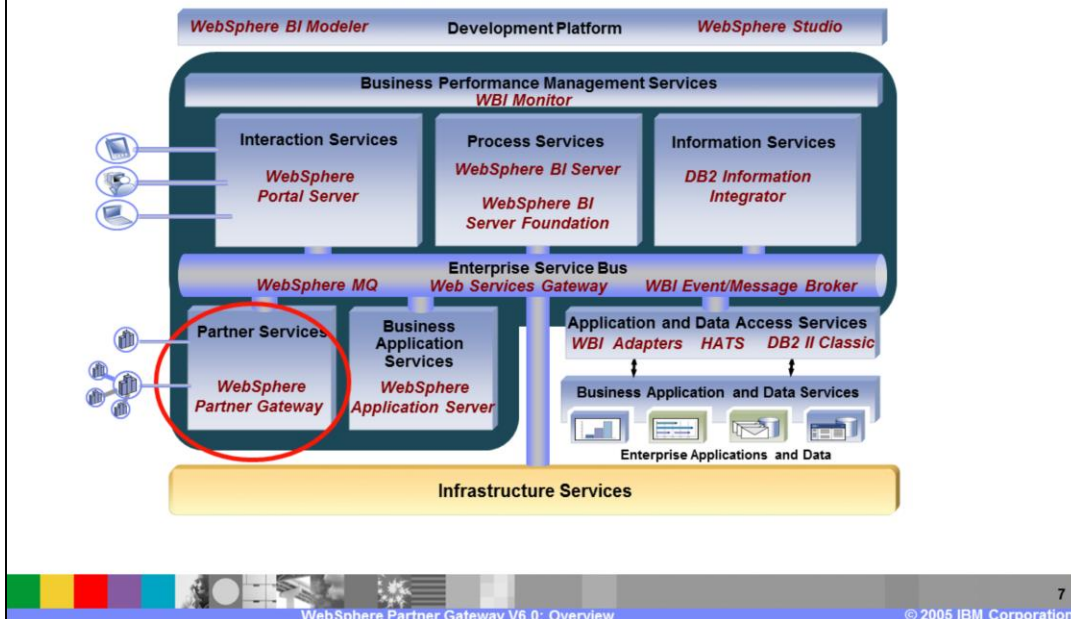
WebSphere BI Modeler Development Platform WebSphere Studio

Business Performance Management Services
WBI Monitor

Interaction Services
WebSphere Portal Server

Process Services
WebSphere BI Server
WebSphere BI Server Foundation

Information Services
DB2 Information Integrator

Enterprise Service Bus
WebSphere MQ Web Services Gateway WBI Event/Message Broker

Partner Services
WebSphere Partner Gateway

Business Application Services
WebSphere Application Server

Application and Data Access Services
WBI Adapters HATS DB2 II Classic

Business Application and Data Services

Enterprise Applications and Data

Infrastructure Services

7

WebSphere Partner Gateway V6.0: Overview © 2005 IBM Corporation